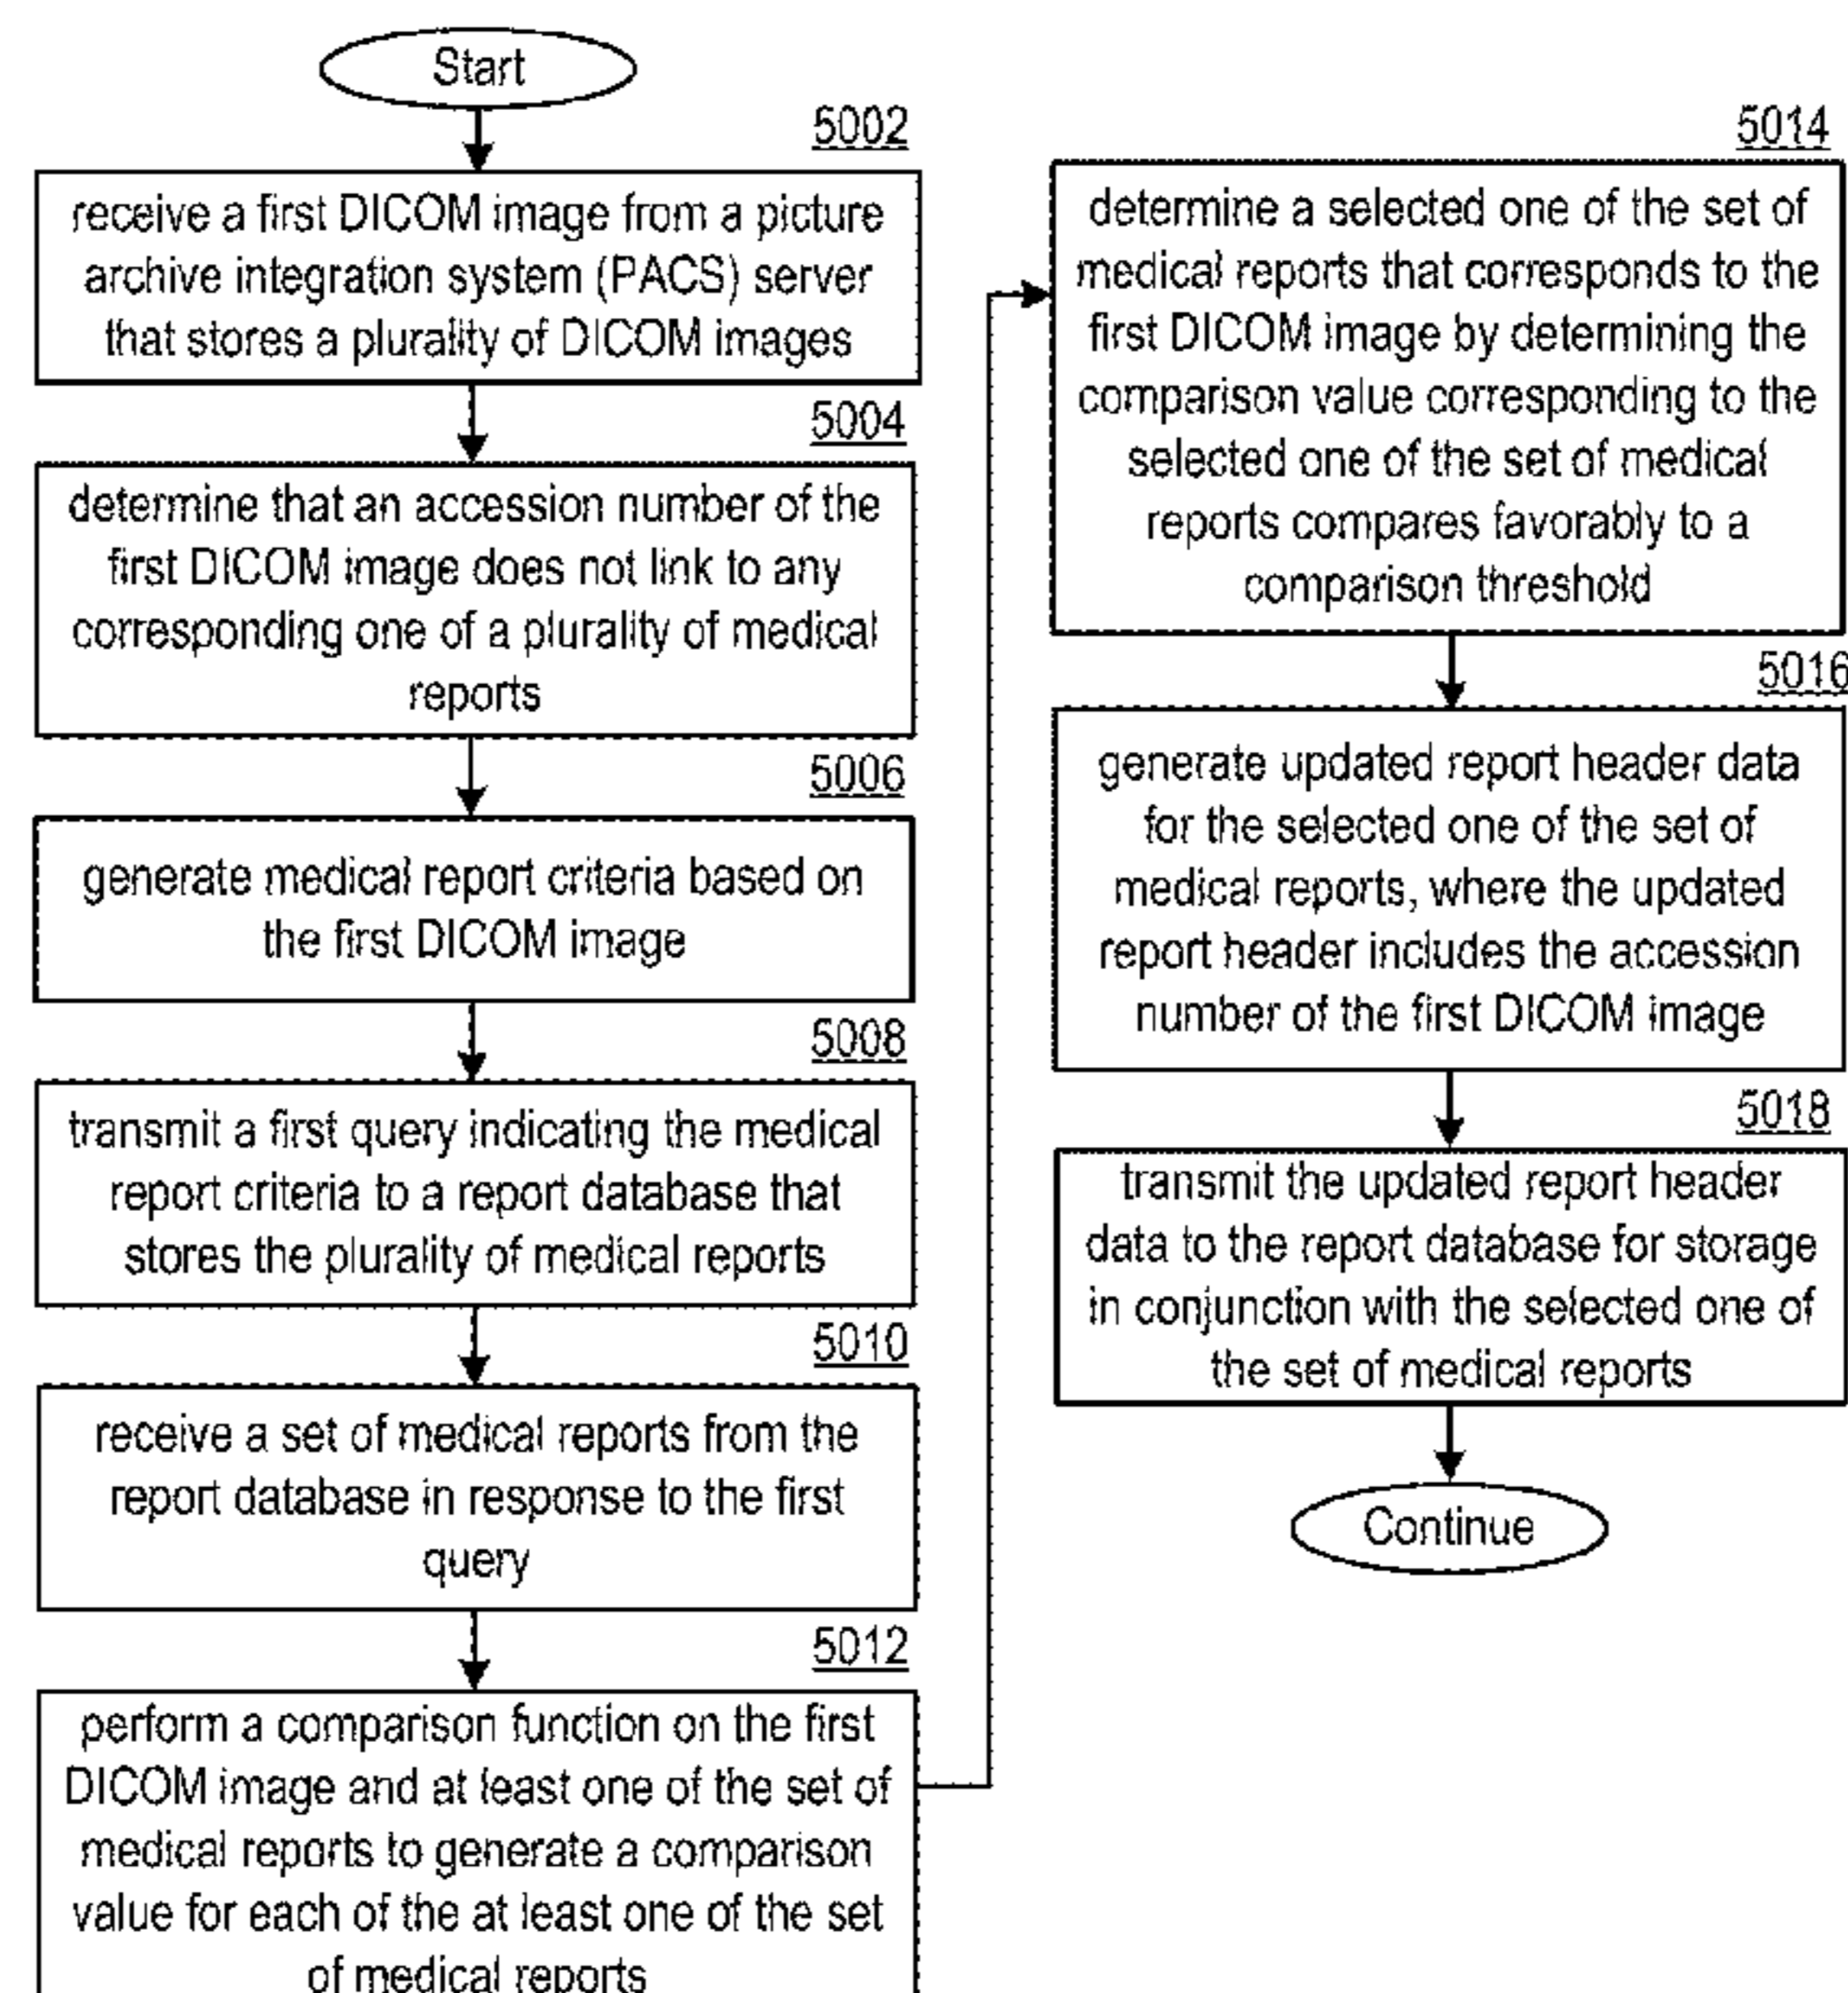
Start

5002
receive a first DICOM image from a picture archive integration system (PACS) server that stores a plurality of DICOM images

5004
determine that an accession number of the first DICOM image does not link to any corresponding one of a plurality of medical reports

5006
generate medical report criteria based on the first DICOM image

5008
transmit a first query indicating the medical report criteria to a report database that stores the plurality of medical reports

5010
receive a set of medical reports from the report database in response to the first query

5012
perform a comparison function on the first DICOM image and at least one of the set of medical reports to generate a comparison value for each of the at least one of the set of medical reports

5014
determine a selected one of the set of medical reports that corresponds to the first DICOM image by determining the comparison value corresponding to the selected one of the set of medical reports compares favorably to a comparison threshold

5016
generate updated report header data for the selected one of the set of medical reports, where the updated report header includes the accession number of the first DICOM image

5018
transmit the updated report header data to the report database for storage in conjunction with the selected one of the set of medical reports

Continue